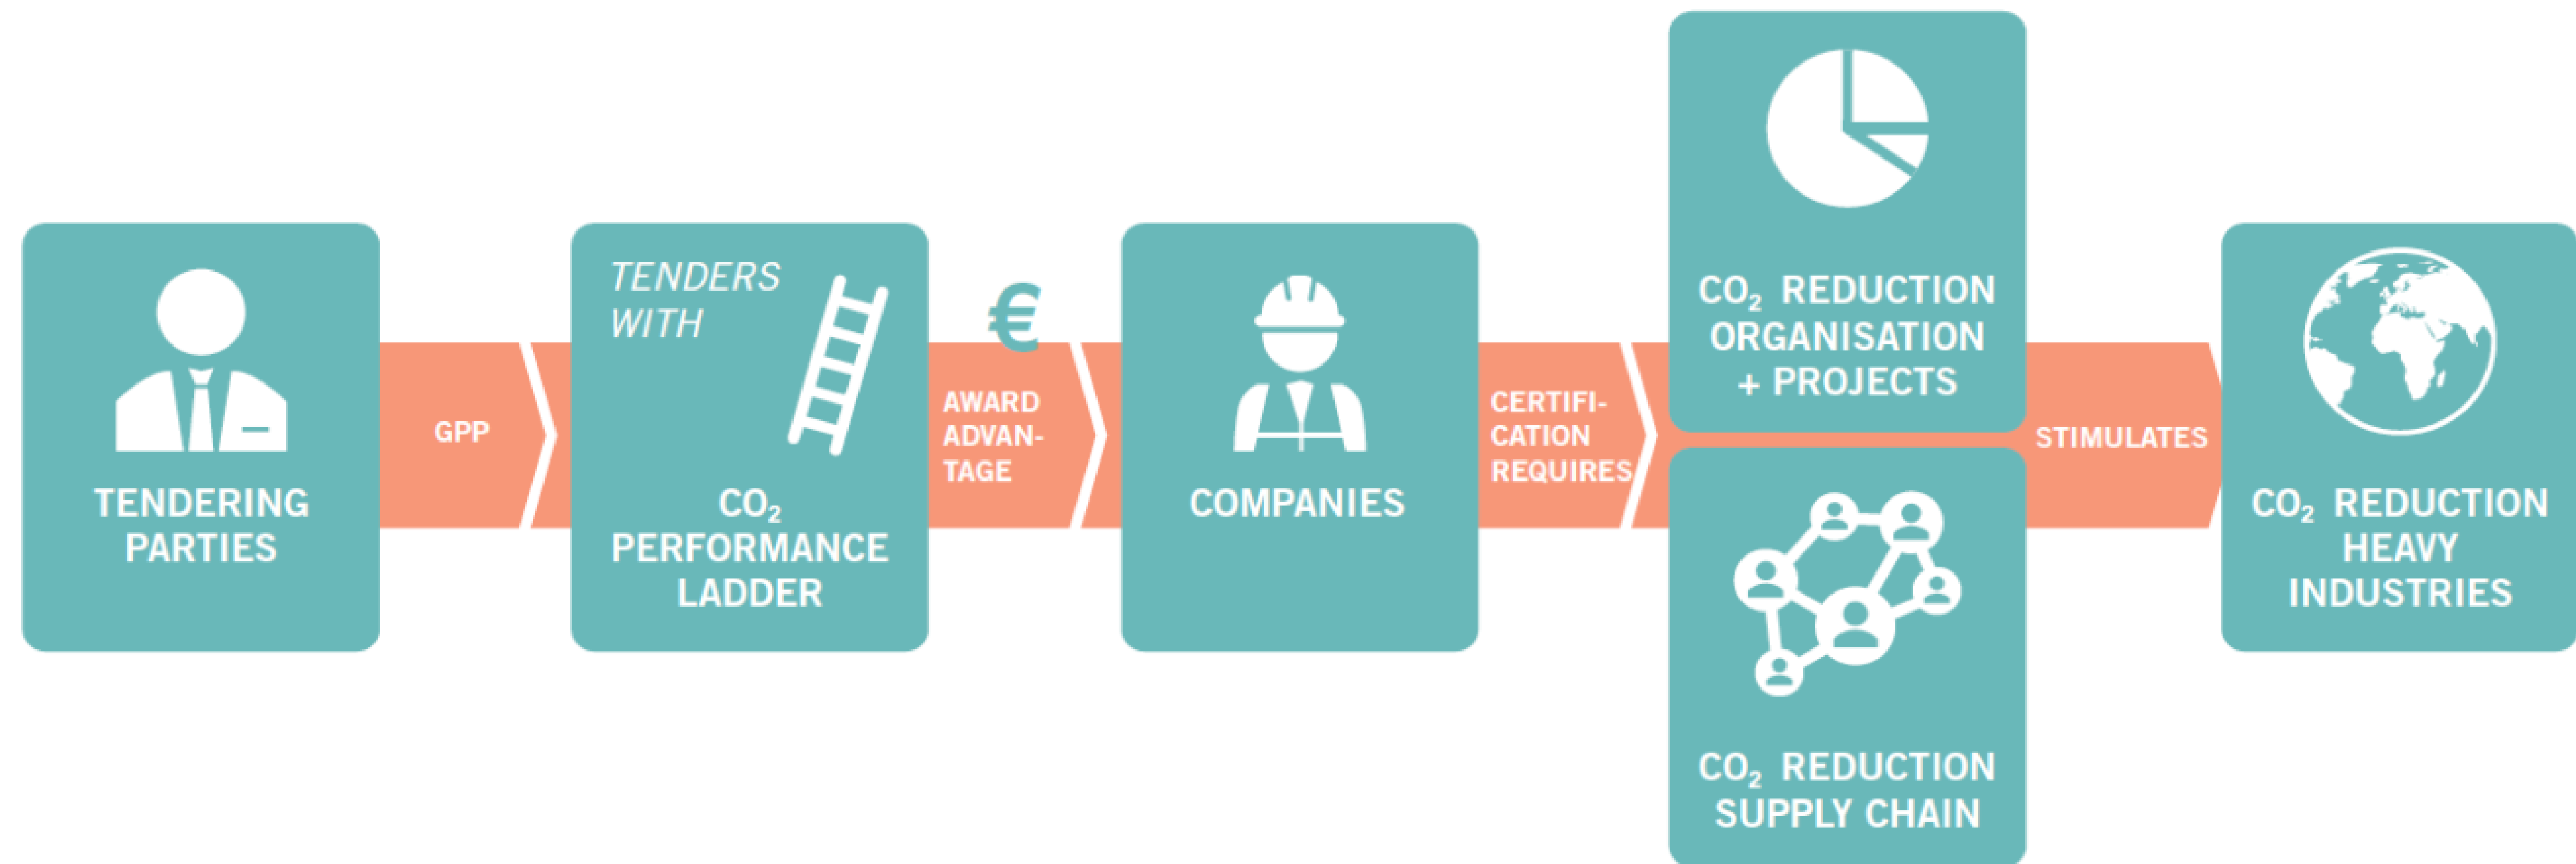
TENDERING PARTIES

GPP

TENDERS WITH

$CO_2$ PERFORMANCE LADDER

€

AWARD ADVANTAGE

COMPANIES

CERTIFICATION REQUIRES

$CO_2$ REDUCTION ORGANISATION + PROJECTS

$CO_2$ REDUCTION SUPPLY CHAIN

STIMULATES

$CO_2$ REDUCTION HEAVY INDUSTRIES